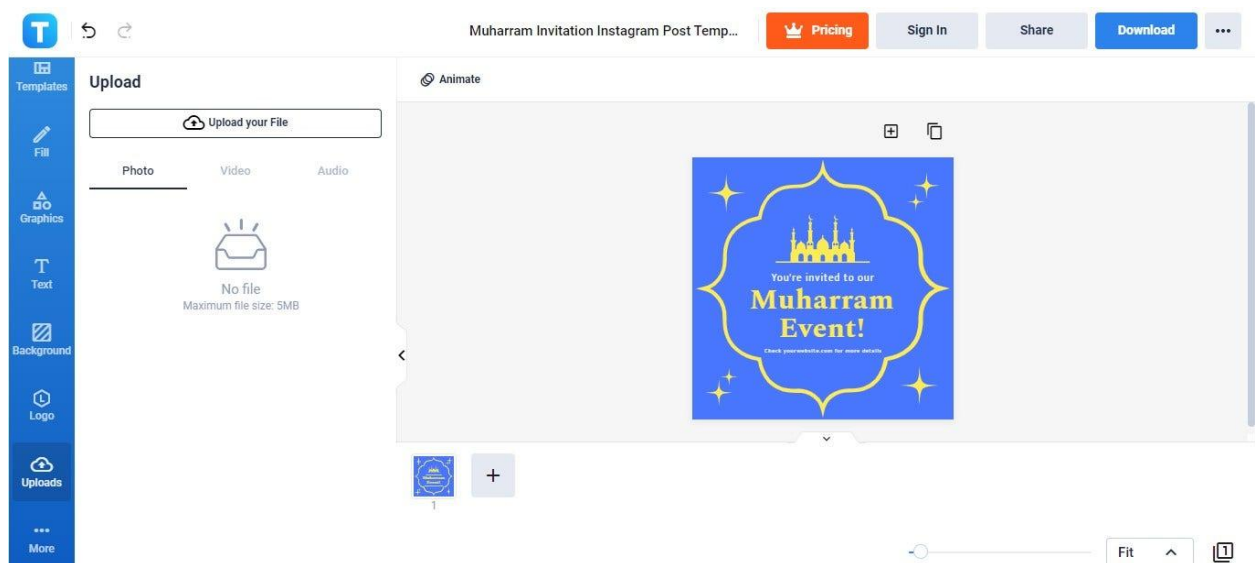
T

Muharram Invitation Instagram Post Temp...

Pricing

Sign In

Share

Download

...

Templates

Fill

Graphics

Text

Background

Logo

Uploads

More

Upload

Upload your File

Photo

Video

Audio

No file

Maximum file size: 5MB

Animate

You're invited to our

Muharram Event!

Check yourwebsite.com for more details

1

+

Fit